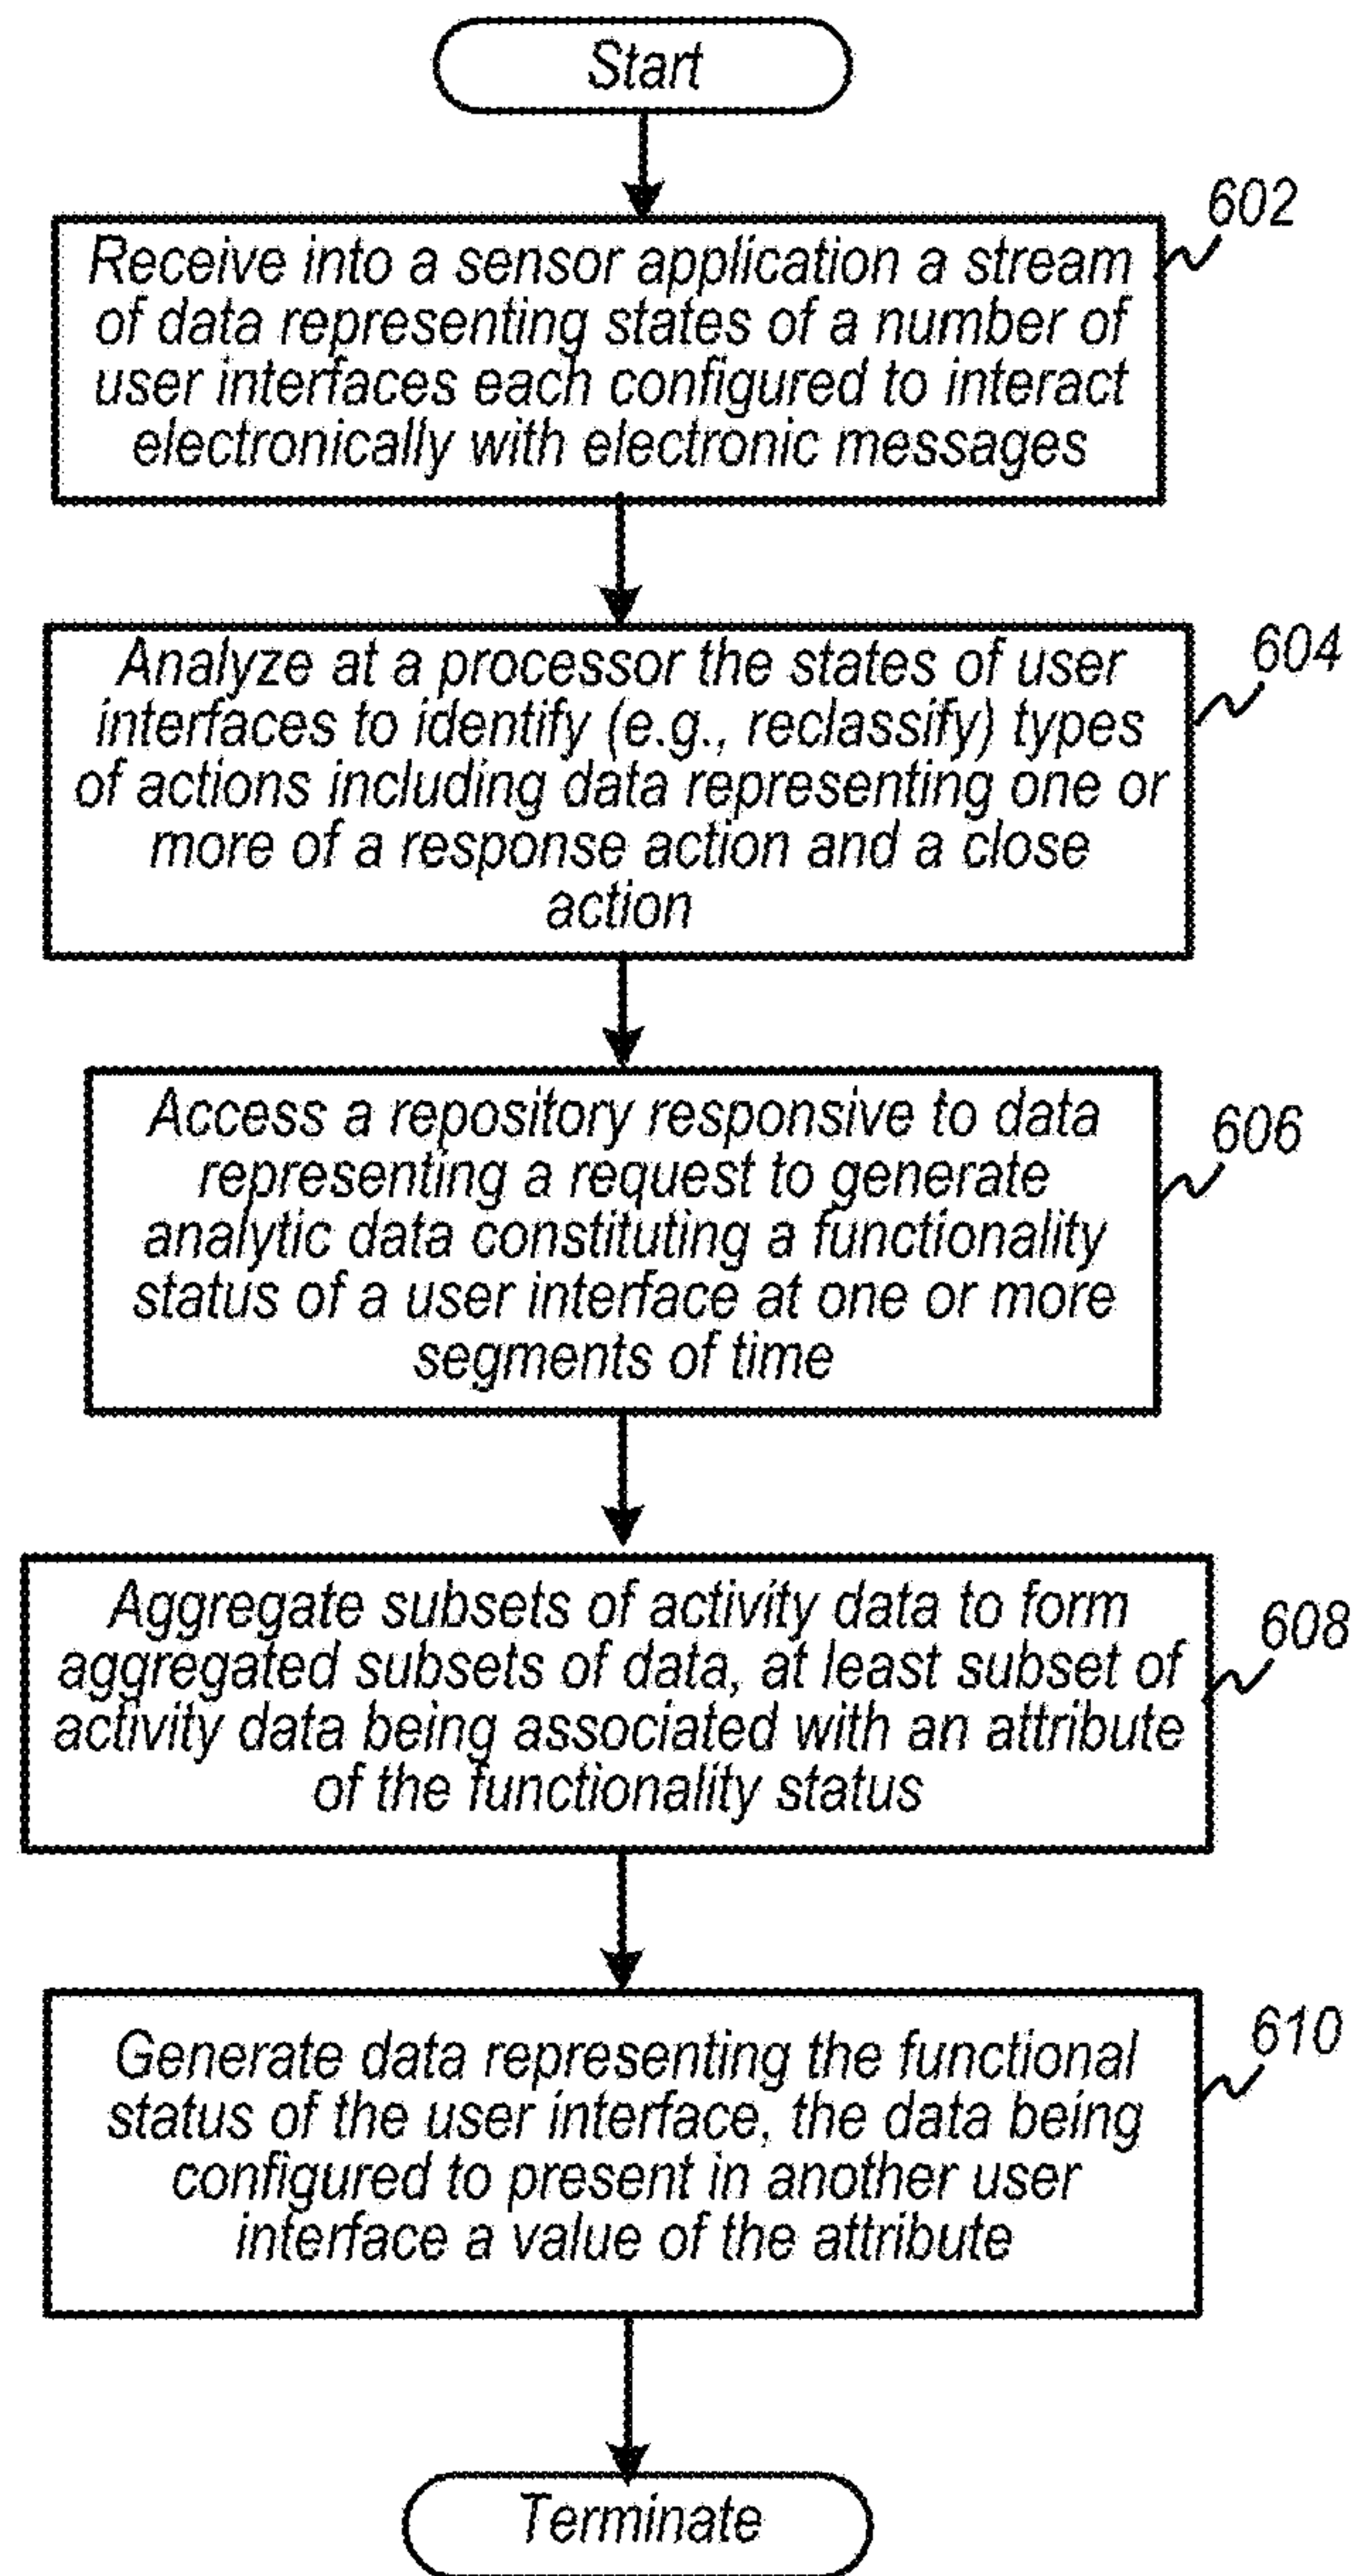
Start

602

Receive into a sensor application a stream of data representing states of a number of user interfaces each configured to interact electronically with electronic messages

604

Analyze at a processor the states of user interfaces to identify (e.g., reclassify) types of actions including data representing one or more of a response action and a close action

606

Access a repository responsive to data representing a request to generate analytic data constituting a functionality status of a user interface at one or more segments of time

608

Aggregate subsets of activity data to form aggregated subsets of data, at least subset of activity data being associated with an attribute of the functionality status

610

Generate data representing the functional status of the user interface, the data being configured to present in another user interface a value of the attribute

Terminate